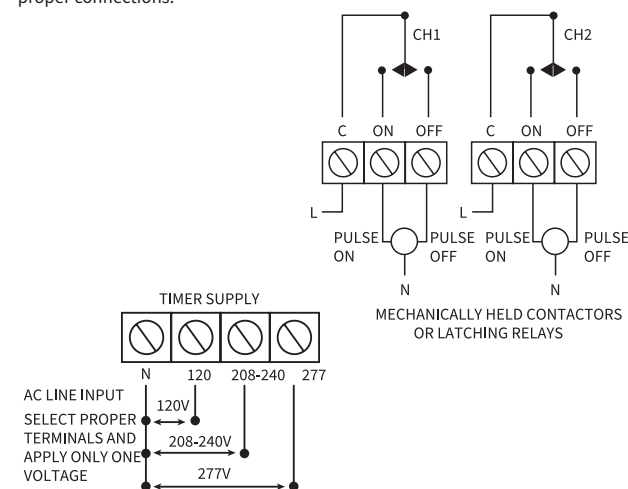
proper connections.

CH1

CH2

C ON OFF

C ON OFF

L

L

PULSE ON

PULSE OFF

PULSE ON

PULSE OFF

N

N

MECHANICALLY HELD CONTACTORS OR LATCHING RELAYS

TIMER SUPPLY

N 120 208-240 277

AC LINE INPUT

SELECT PROPER TERMINALS AND APPLY ONLY ONE VOLTAGE

120V

208-240V

277V